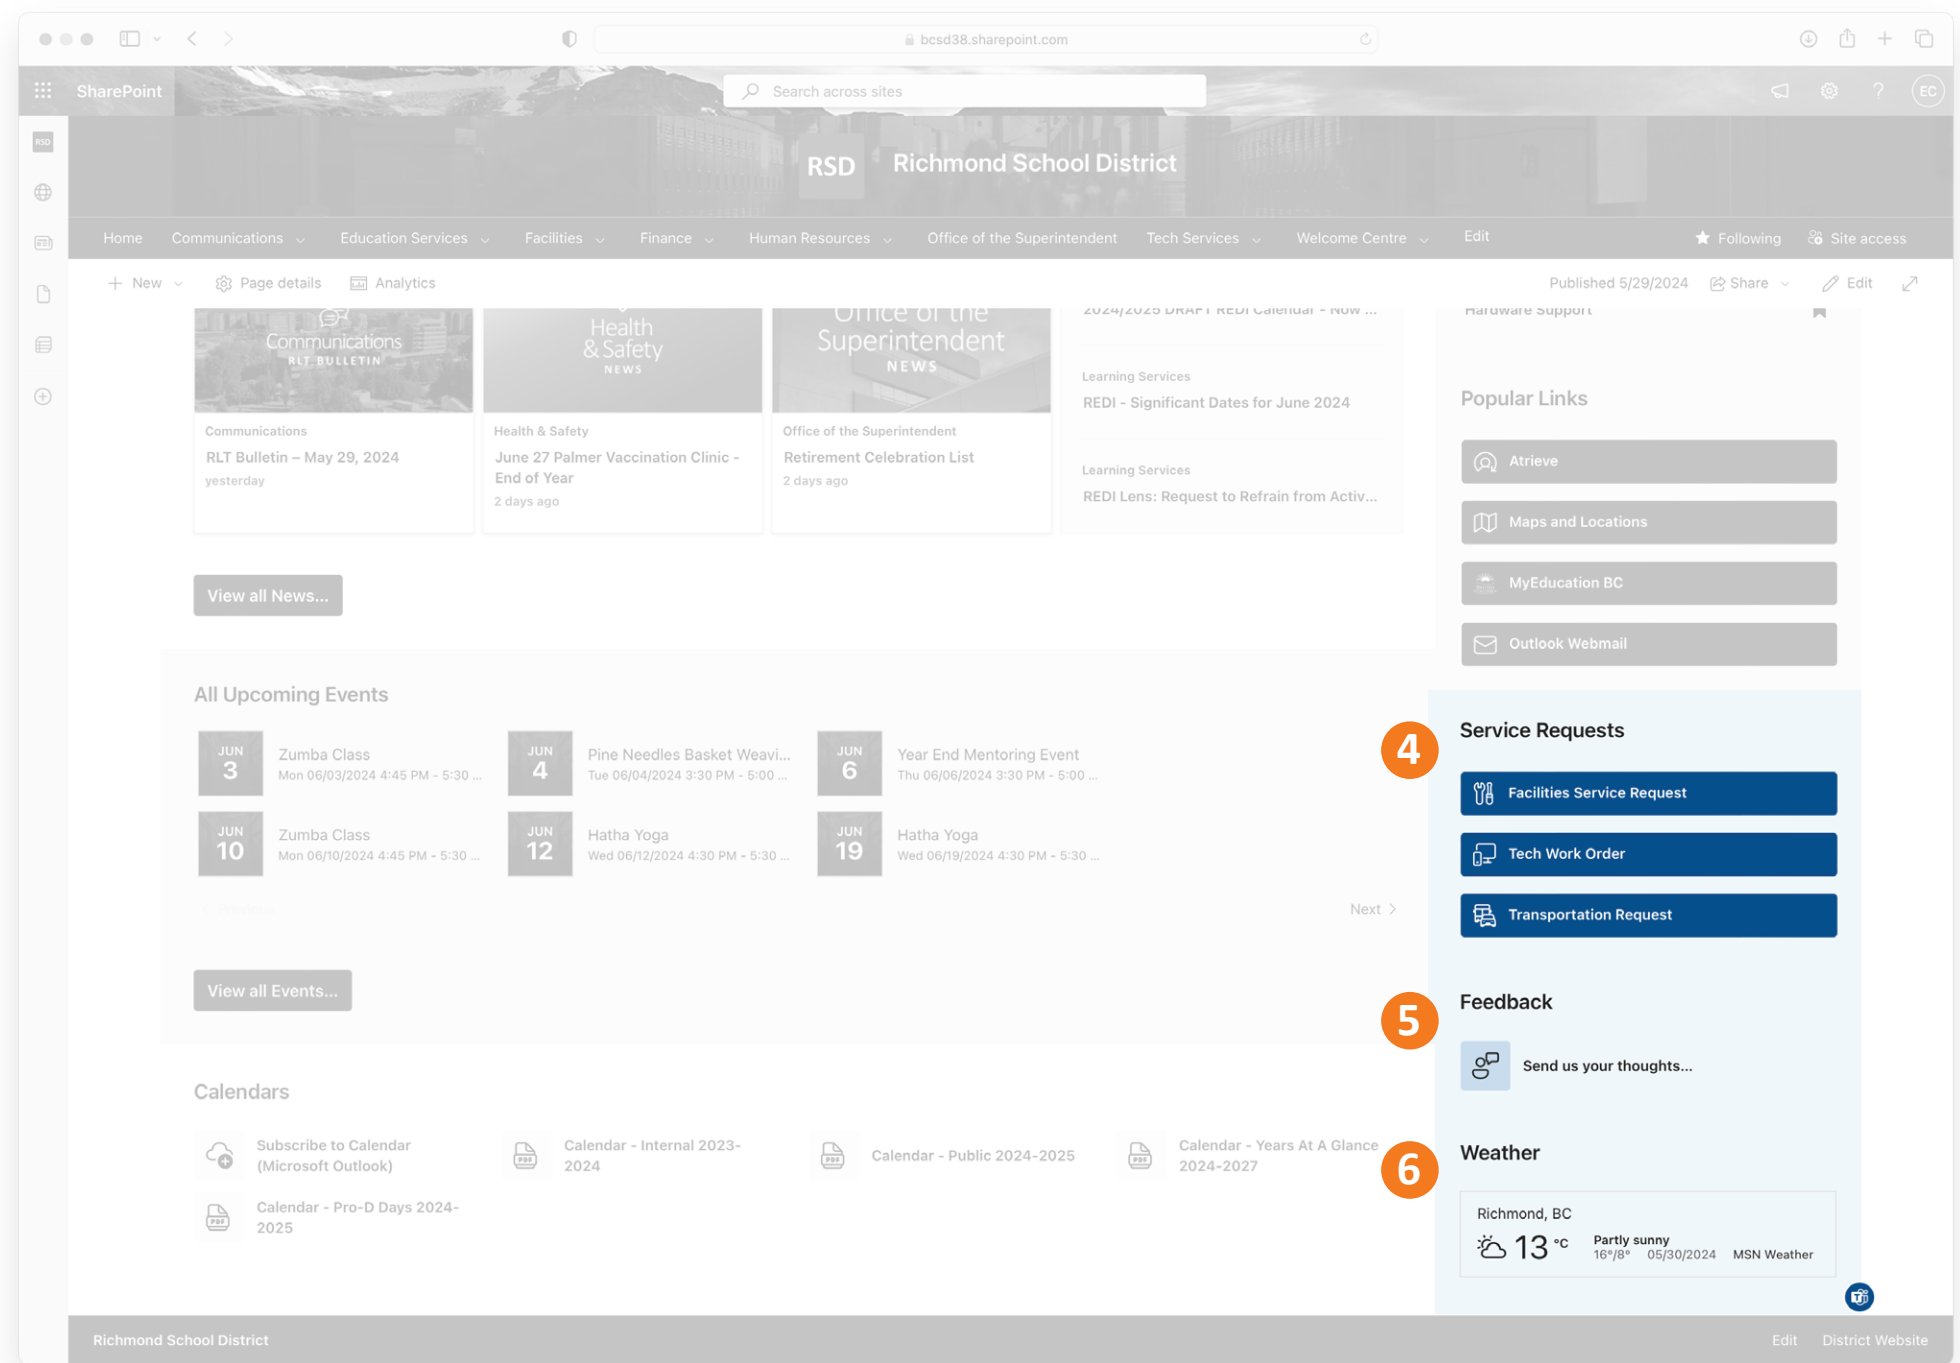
bcsd38.sharepoint.com

SharePoint

Search across sites

EC

RSD Richmond School District

Home Communications Education Services Facilities Finance Human Resources Office of the Superintendent Tech Services Welcome Centre Edit

Following Site access

New Page details Analytics

Published 5/29/2024 Share Edit

Communications RLT BULLETIN

Communications
RLT Bulletin – May 29, 2024
yesterday

Health & Safety NEWS

Health & Safety
June 27 Palmer Vaccination Clinic - End of Year
2 days ago

Office of the Superintendent NEWS

Office of the Superintendent
Retirement Celebration List
2 days ago

2024/2025 DRAFT REDI Calendar - Now ...

Learning Services
REDI - Significant Dates for June 2024

Learning Services
REDI Lens: Request to Refrain from Activ...

Hardware Support

Popular Links

Atrieve

Maps and Locations

MyEducation BC

Outlook Webmail

View all News...

All Upcoming Events

JUN 3 Zumba Class Mon 06/03/2024 4:45 PM - 5:30 ...

JUN 4 Pine Needles Basket Weavi... Tue 06/04/2024 3:30 PM - 5:00 ...

JUN 6 Year End Mentoring Event Thu 06/06/2024 3:30 PM - 5:00 ...

JUN 10 Zumba Class Mon 06/10/2024 4:45 PM - 5:30 ...

JUN 12 Hatha Yoga Wed 06/12/2024 4:30 PM - 5:30 ...

JUN 19 Hatha Yoga Wed 06/19/2024 4:30 PM - 5:30 ...

Next

View all Events...

4

Service Requests

Facilities Service Request

Tech Work Order

Transportation Request

5

Feedback

Send us your thoughts...

6

Weather

Richmond, BC
13 °C
Partly sunny
16°/8° 05/30/2024 MSN Weather

Calendars

Subscribe to Calendar (Microsoft Outlook)

Calendar - Internal 2023-2024

Calendar - Public 2024-2025

Calendar - Years At A Glance 2024-2027

Calendar - Pro-D Days 2024-2025

Richmond School District

Edit District Website